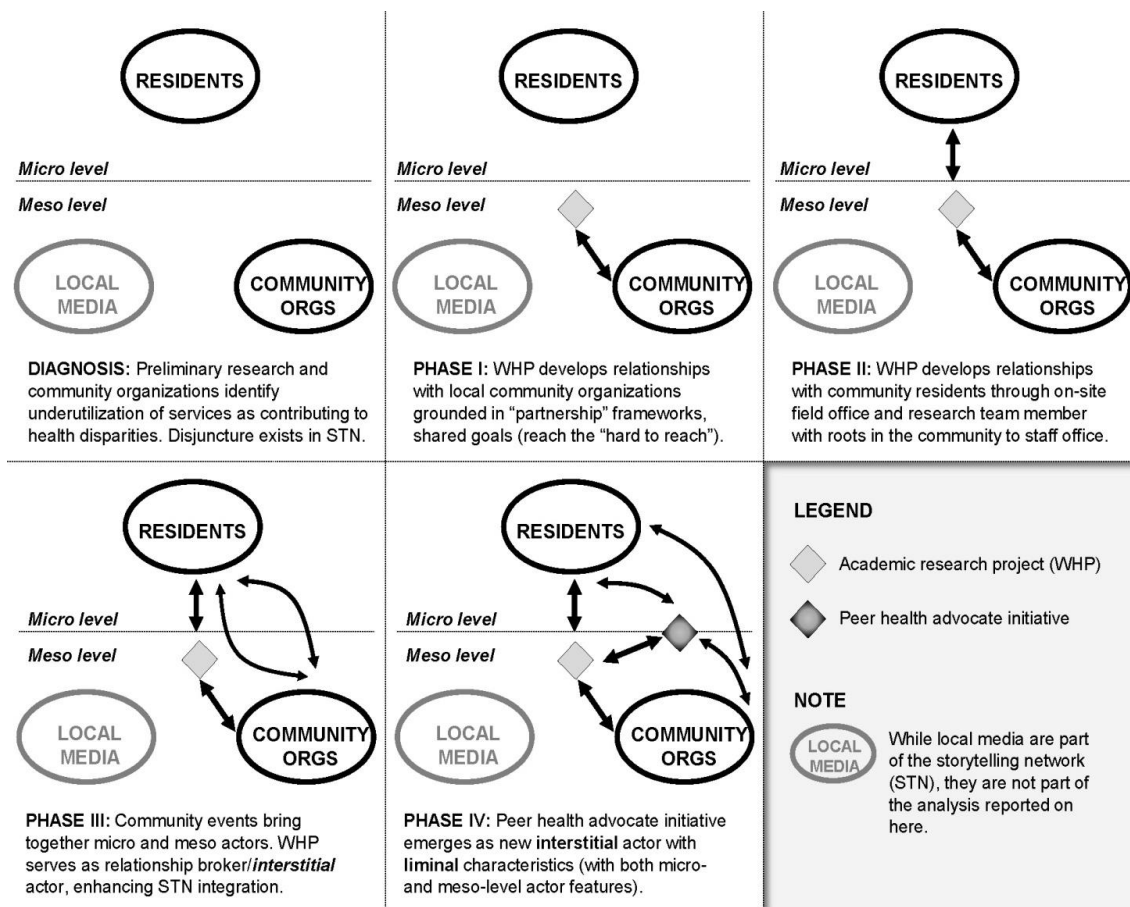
RESIDENTS

Micro level

Meso level

LOCAL MEDIA

COMMUNITY ORGS

DIAGNOSIS: Preliminary research and community organizations identify underutilization of services as contributing to health disparities. Disjuncture exists in STN.

RESIDENTS

Micro level

Meso level

LOCAL MEDIA

COMMUNITY ORGS

PHASE I: WHP develops relationships with local community organizations grounded in "partnership" frameworks, shared goals (reach the "hard to reach").

RESIDENTS

Micro level

Meso level

LOCAL MEDIA

COMMUNITY ORGS

PHASE II: WHP develops relationships with community residents through on-site field office and research team member with roots in the community to staff office.

RESIDENTS

Micro level

Meso level

LOCAL MEDIA

COMMUNITY ORGS

PHASE III: Community events bring together micro and meso actors. WHP serves as relationship broker/*interstitial* actor, enhancing STN integration.

RESIDENTS

Micro level

Meso level

LOCAL MEDIA

COMMUNITY ORGS

PHASE IV: Peer health advocate initiative emerges as new **interstitial** actor with **liminal** characteristics (with both micro- and meso-level actor features).

LEGEND

Academic research project (WHP)

Peer health advocate initiative

NOTE

LOCAL MEDIA

While local media are part of the storytelling network (STN), they are not part of the analysis reported on here.